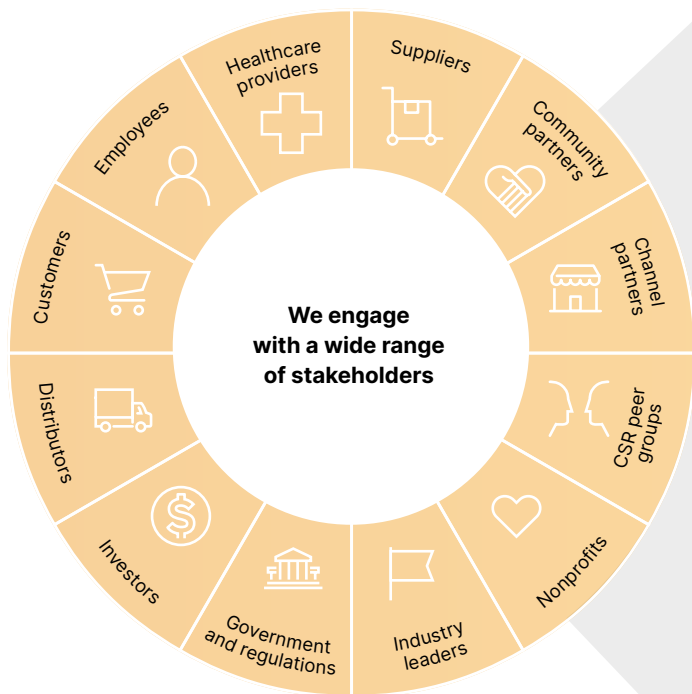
We engage with a wide range of stakeholders

Healthcare providers

Suppliers

Community partners

Channel partners

CSR peer groups

Nonprofits

Industry leaders

Government and regulations

Investors

Distributors

Customers

Employees